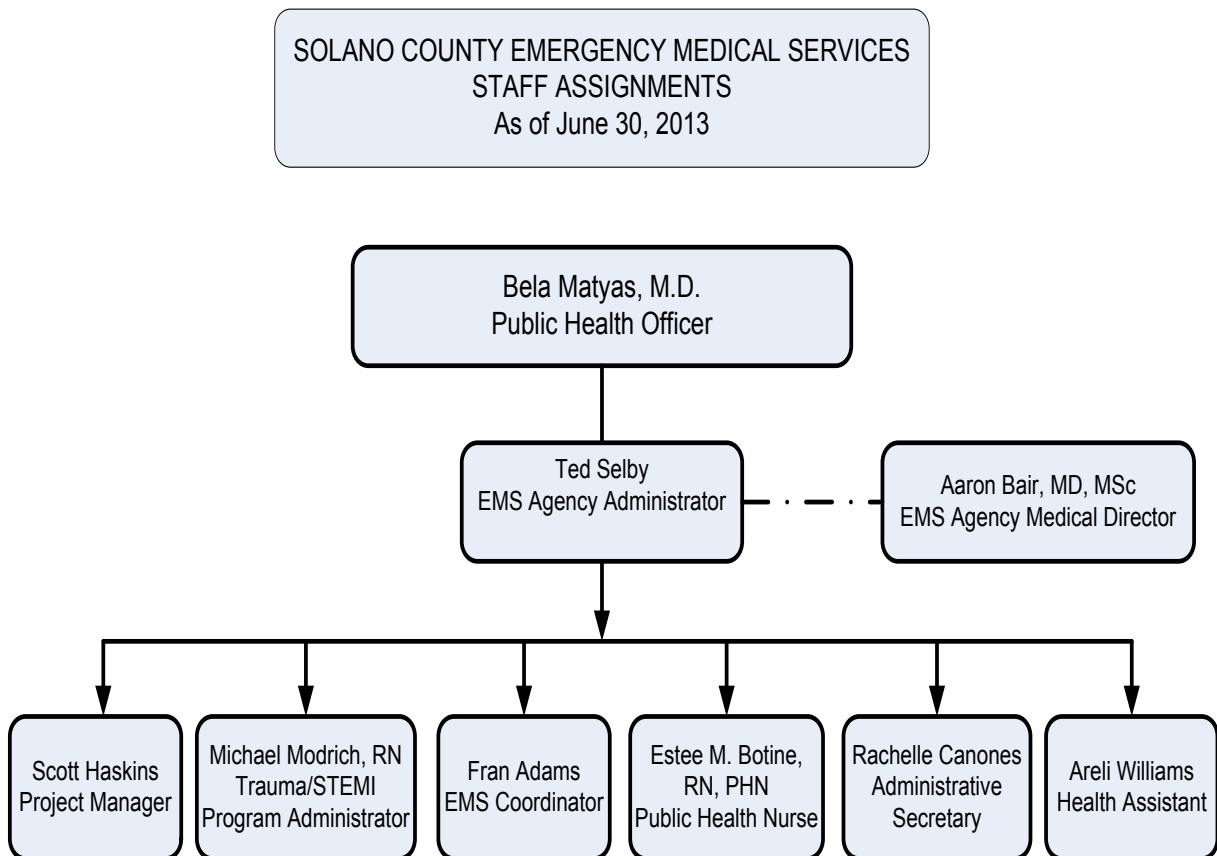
SOLANO COUNTY EMERGENCY MEDICAL SERVICES
STAFF ASSIGNMENTS
As of June 30, 2013

Bela Matyas, M.D.
Public Health Officer

Ted Selby
EMS Agency Administrator

Aaron Bair, MD, MSc
EMS Agency Medical Director

Scott Haskins
Project Manager

Michael Modrich, RN
Trauma/STEMI
Program Administrator

Fran Adams
EMS Coordinator

Estee M. Botine,
RN, PHN
Public Health Nurse

Rachelle Canones
Administrative
Secretary

Areli Williams
Health Assistant